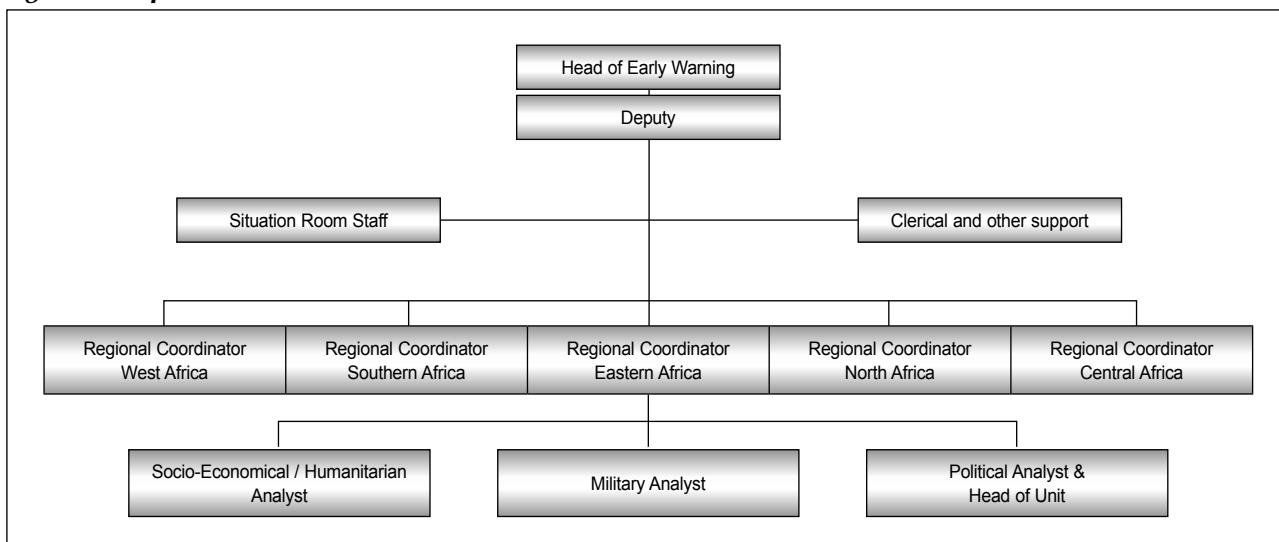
Head of Early Warning

Deputy

Situation Room Staff

Clerical and other support

Regional Coordinator West Africa

Regional Coordinator Southern Africa

Regional Coordinator Eastern Africa

Regional Coordinator North Africa

Regional Coordinator Central Africa

Socio-Economical / Humanitarian Analyst

Military Analyst

Political Analyst & Head of Unit